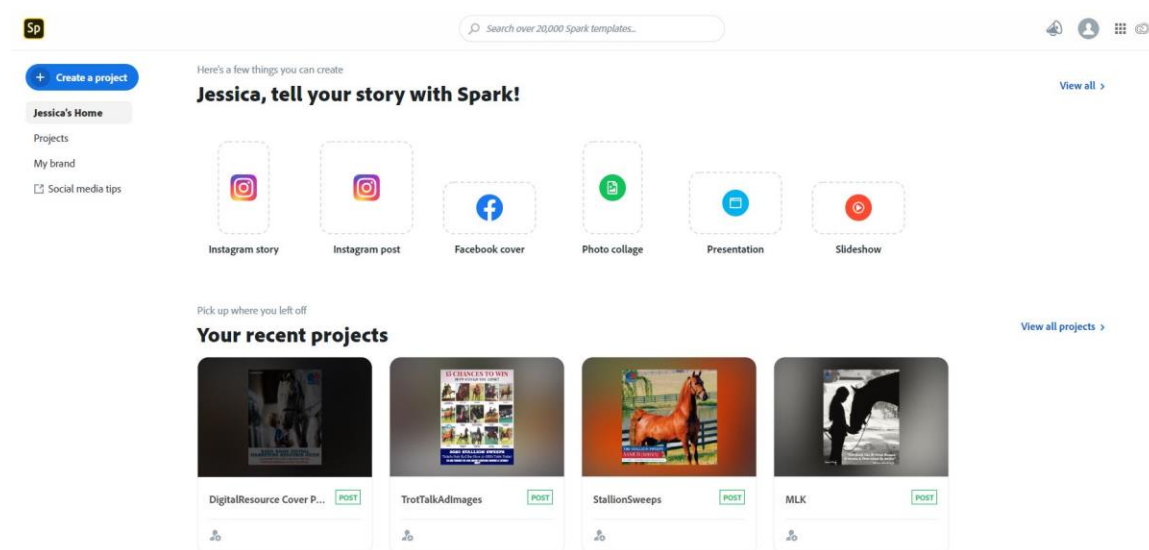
Sp

Search over 20,000 Spark templates...

+ Create a project

Jessica's Home

Projects

My brand

Social media tips

Here's a few things you can create

Jessica, tell your story with Spark!

View all >

Instagram story

Instagram post

Facebook cover

Photo collage

Presentation

Slideshow

Pick up where you left off

Your recent projects

View all projects >

13 CHANCES TO WIN

DigitalResource Cover P...

POST

TrotTalkAdImages

POST

StallionSweeps

POST

MLK

POST